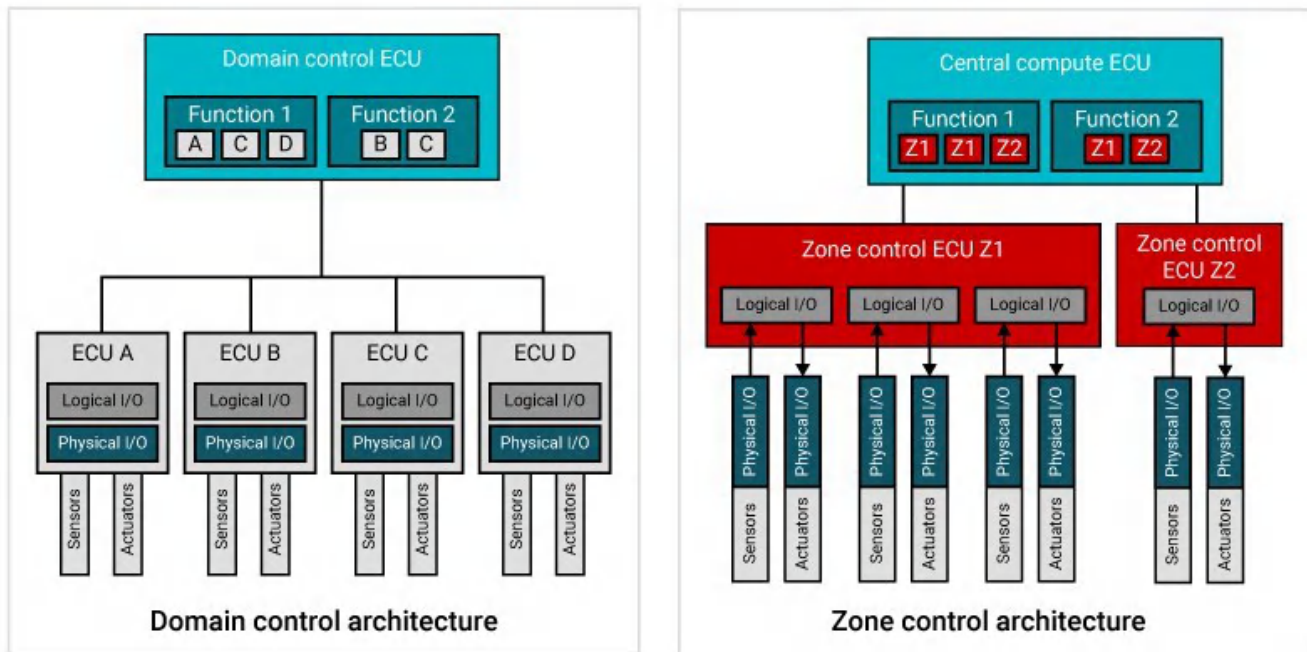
Domain control ECU

Function 1
A C D

Function 2
B C

ECU A
Logical I/O
Physical I/O
Sensors
Actuators

ECU B
Logical I/O
Physical I/O
Sensors
Actuators

ECU C
Logical I/O
Physical I/O
Sensors
Actuators

ECU D
Logical I/O
Physical I/O
Sensors
Actuators

Domain control architecture

Central compute ECU

Function 1
Z1 Z1 Z2

Function 2
Z1 Z2

Zone control ECU Z1
Logical I/O
Logical I/O
Logical I/O

Zone control ECU Z2
Logical I/O

Physical I/O
Sensors
Physical I/O
Actuators
Physical I/O
Sensors
Physical I/O
Actuators
Physical I/O
Sensors
Physical I/O
Actuators
Physical I/O
Sensors
Physical I/O
Actuators

Zone control architecture